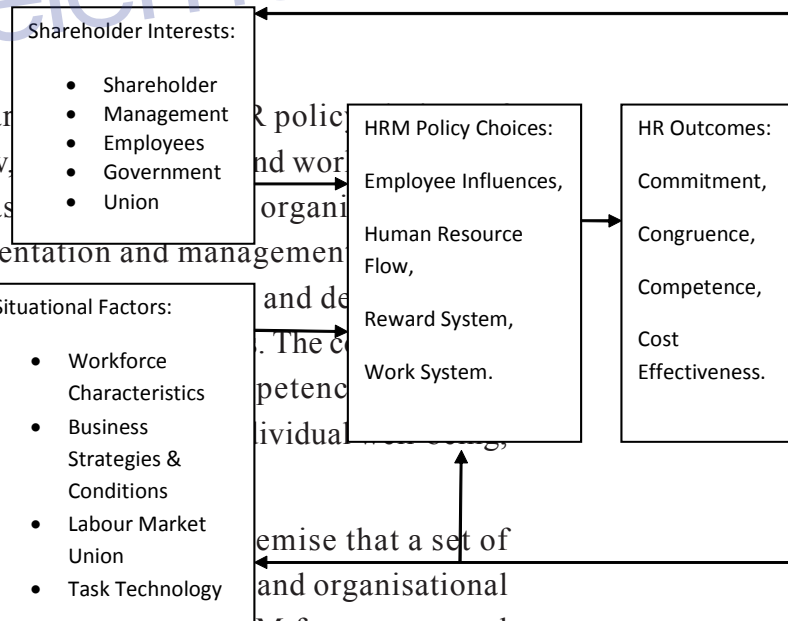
Shareholder Interests:

- Shareholder
- Management
- Employees
- Government
- Union

HRM Policy Choices:

Employee Influences,

Human Resource Flow,

Reward System,

Work System.

HR Outcomes:

Commitment,

Congruence,

Competence,

Cost Effectiveness.

Situational Factors:

- Workforce Characteristics
- Business Strategies & Conditions
- Labour Market Union
- Task Technology

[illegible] R policy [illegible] nd work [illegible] organi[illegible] entation and management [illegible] and de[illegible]. The c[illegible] petenc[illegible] dividual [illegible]

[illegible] emise that a set of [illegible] and organisational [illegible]